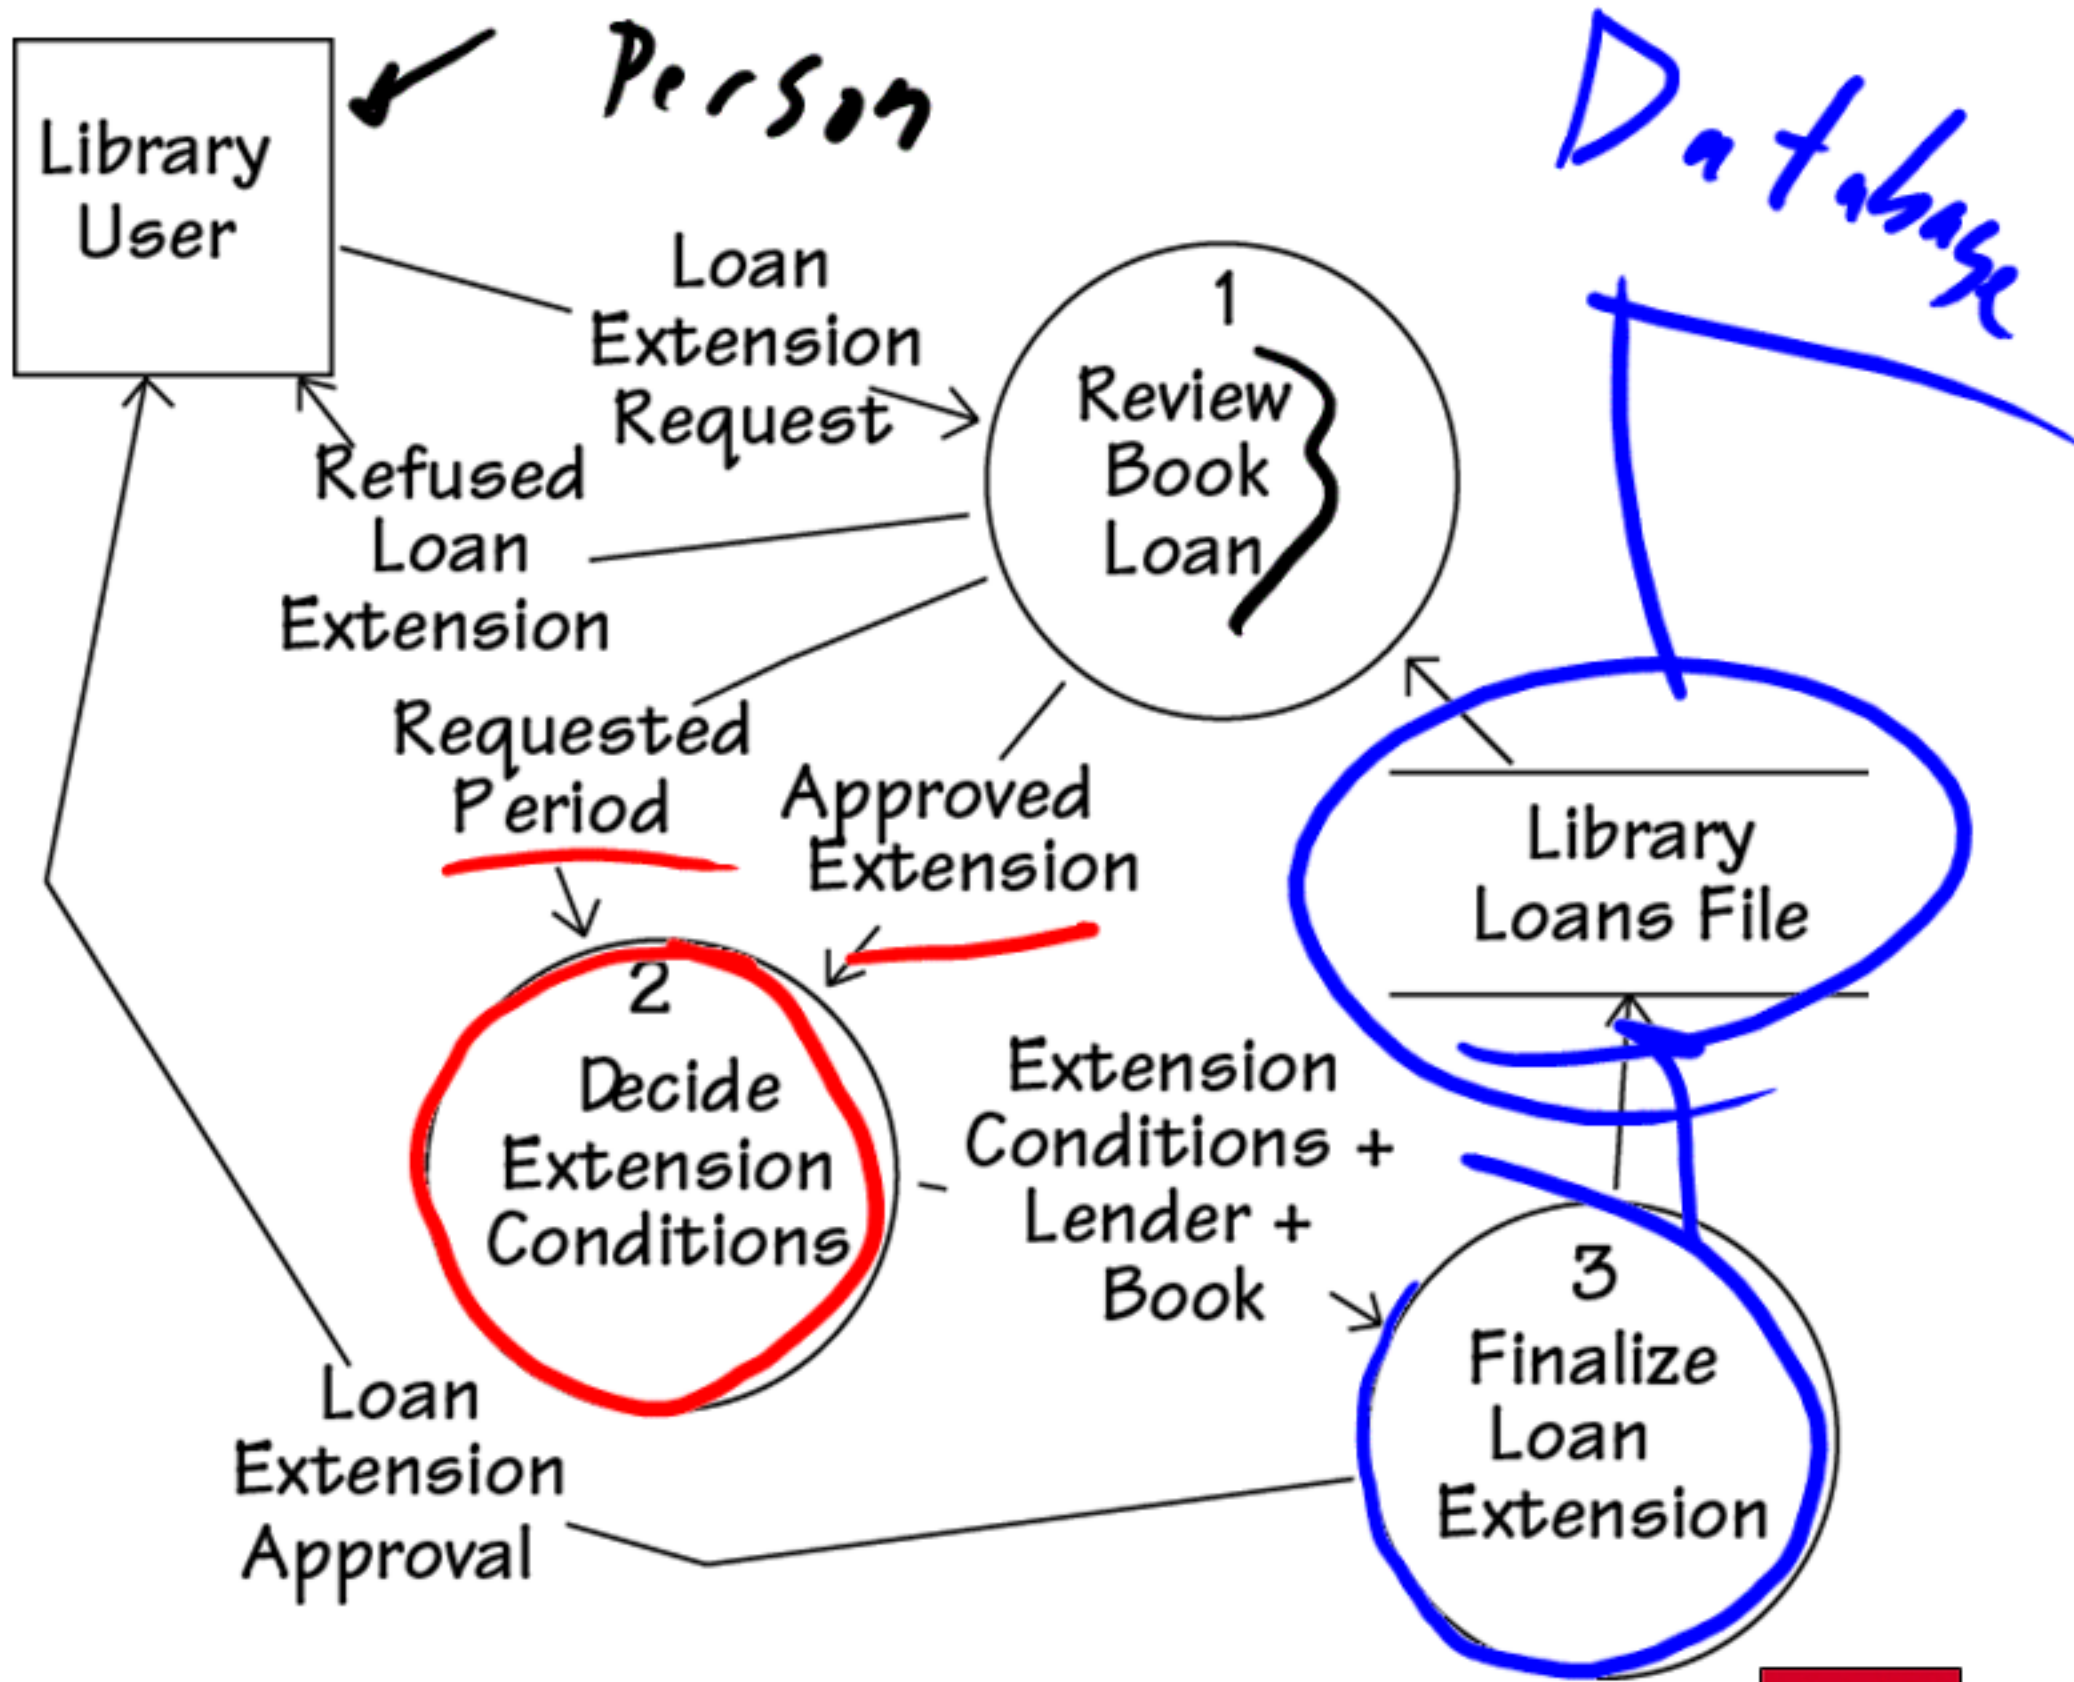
Library User

Person

Database

Loan Extension Request

1
Review Book Loan

Refused Loan Extension

Requested Period

Approved Extension

Library Loans File

2
Decide Extension Conditions

Extension Conditions + Lender + Book

3
Finalize Loan Extension

Loan Extension Approval